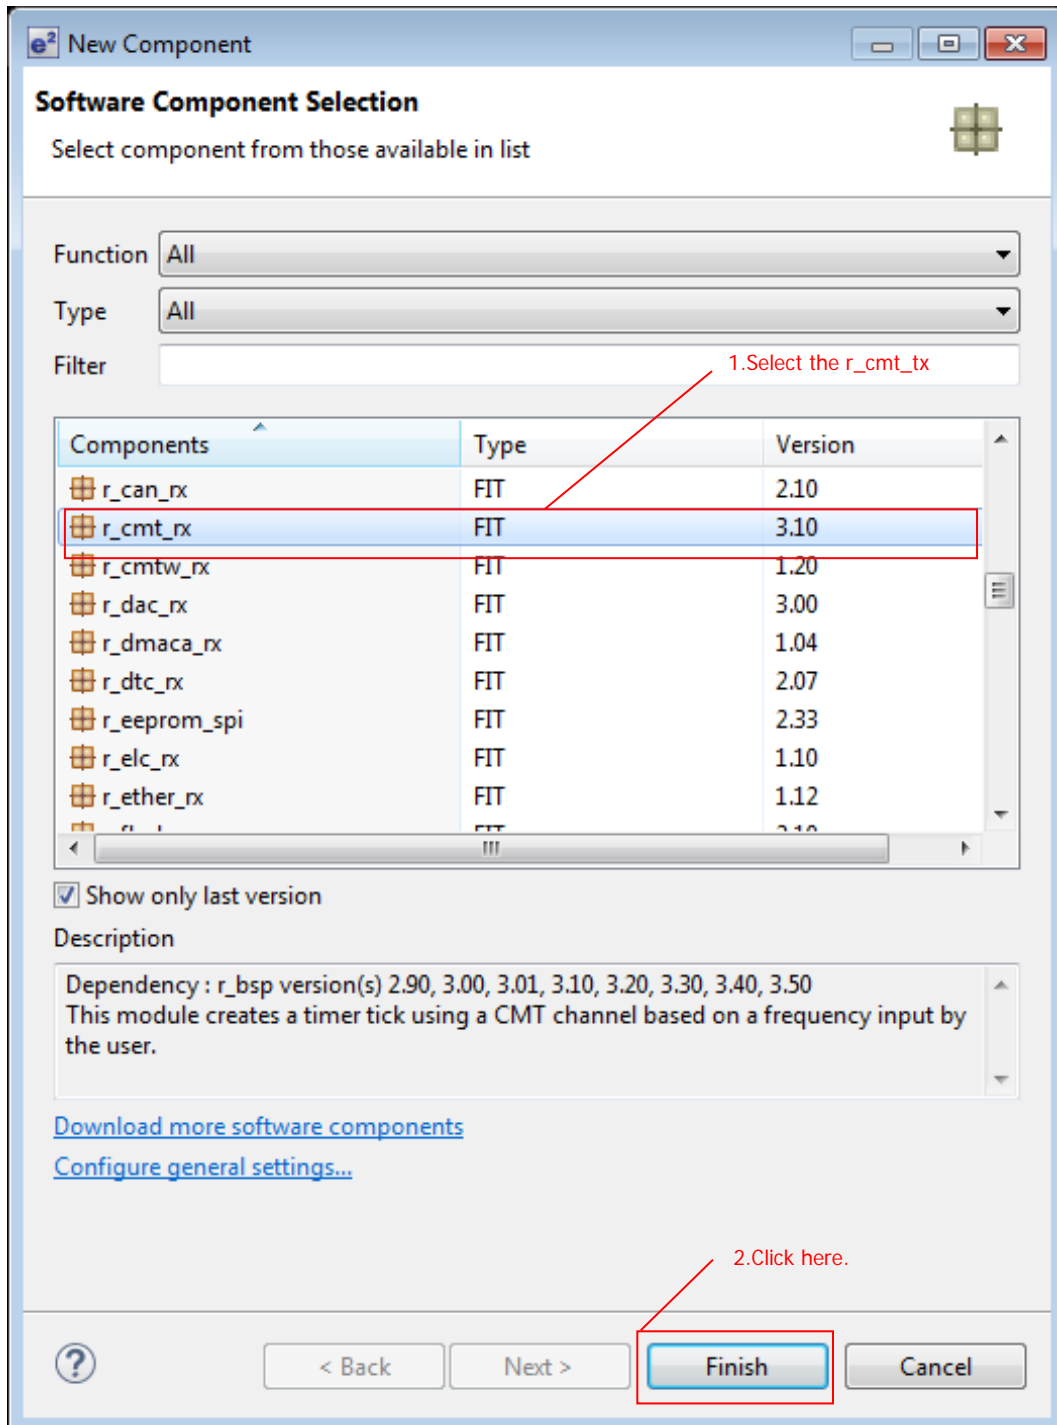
New Component

Software Component Selection

Select component from those available in list

Function All

Type All

Filter

1.Select the r_cmt_tx

| Components | Type | Version |
|---|---|---|
| r_can_rx | FIT | 2.10 |
| r_cmt_rx | FIT | 3.10 |
| r_cmtw_rx | FIT | 1.20 |
| r_dac_rx | FIT | 3.00 |
| r_dmaca_rx | FIT | 1.04 |
| r_dtc_rx | FIT | 2.07 |
| r_eeprom_spi | FIT | 2.33 |
| r_elc_rx | FIT | 1.10 |
| r_ether_rx | FIT | 1.12 |
| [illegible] | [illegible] | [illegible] |

Show only last version

Description

Dependency : r_bsp version(s) 2.90, 3.00, 3.01, 3.10, 3.20, 3.30, 3.40, 3.50
This module creates a timer tick using a CMT channel based on a frequency input by the user.

Download more software components

Configure general settings...

2.Click here.

< Back Next > Finish Cancel